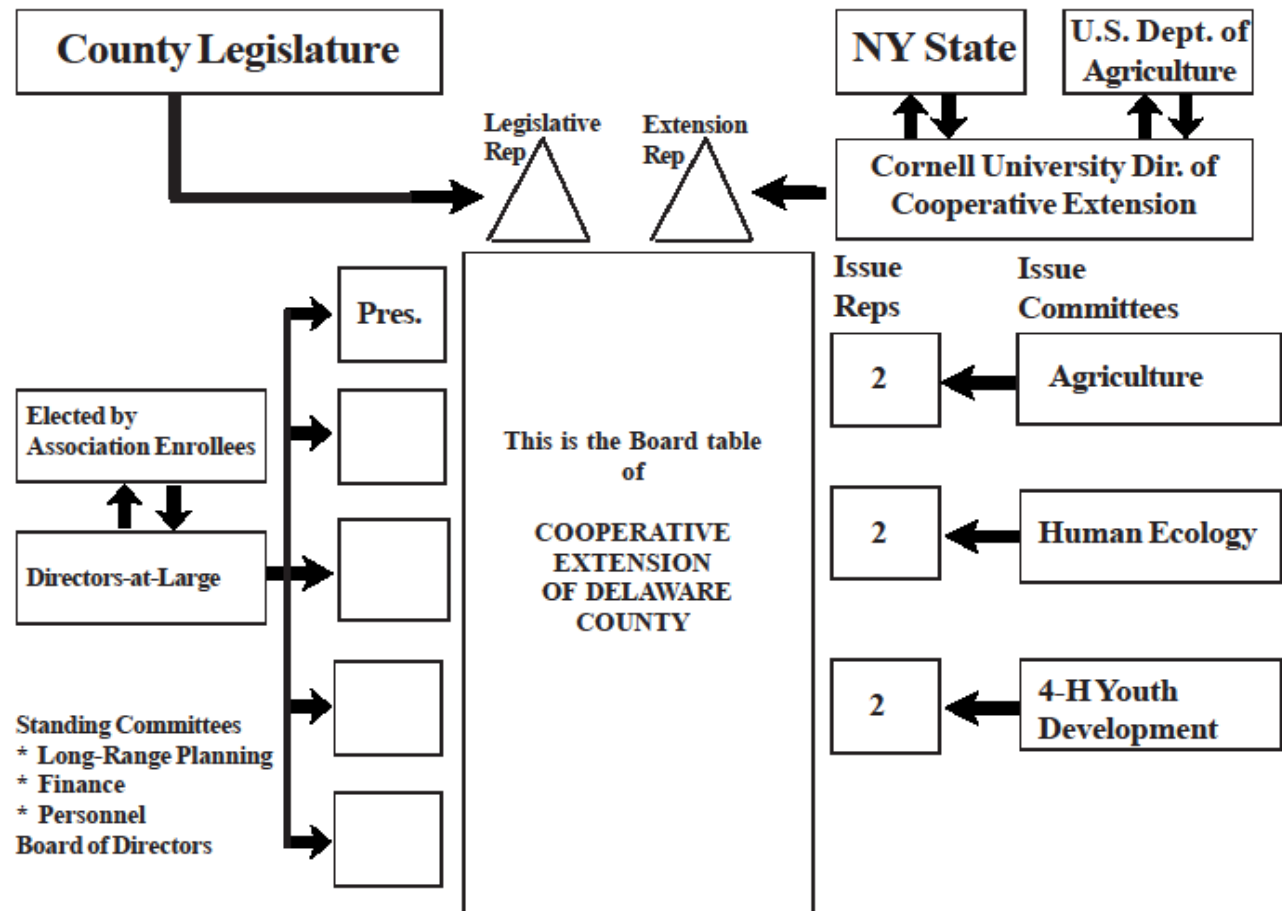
County Legislature

NY State

U.S. Dept. of Agriculture

Legislative Rep

Extension Rep

Cornell University Dir. of Cooperative Extension

Pres.

Elected by Association Enrollees

Directors-at-Large

This is the Board table of

COOPERATIVE EXTENSION OF DELAWARE COUNTY

Issue Reps

Issue Committees

2

Agriculture

2

Human Ecology

2

4-H Youth Development

Standing Committees
* Long-Range Planning
* Finance
* Personnel
Board of Directors